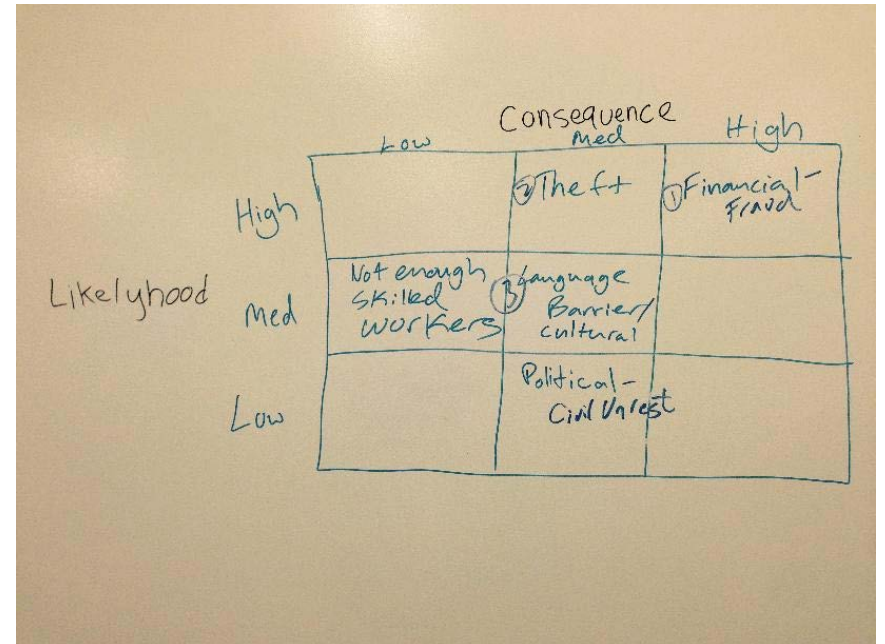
Consequence

Likelyhood

| | Low | Med | High |
|---|---|---|---|
| High | | ② Theft | ① Financial-Fraud |
| Med | Not enough Skilled workers | ③ Language Barrier/cultural | |
| Low | | Political-Civil Unrest | |